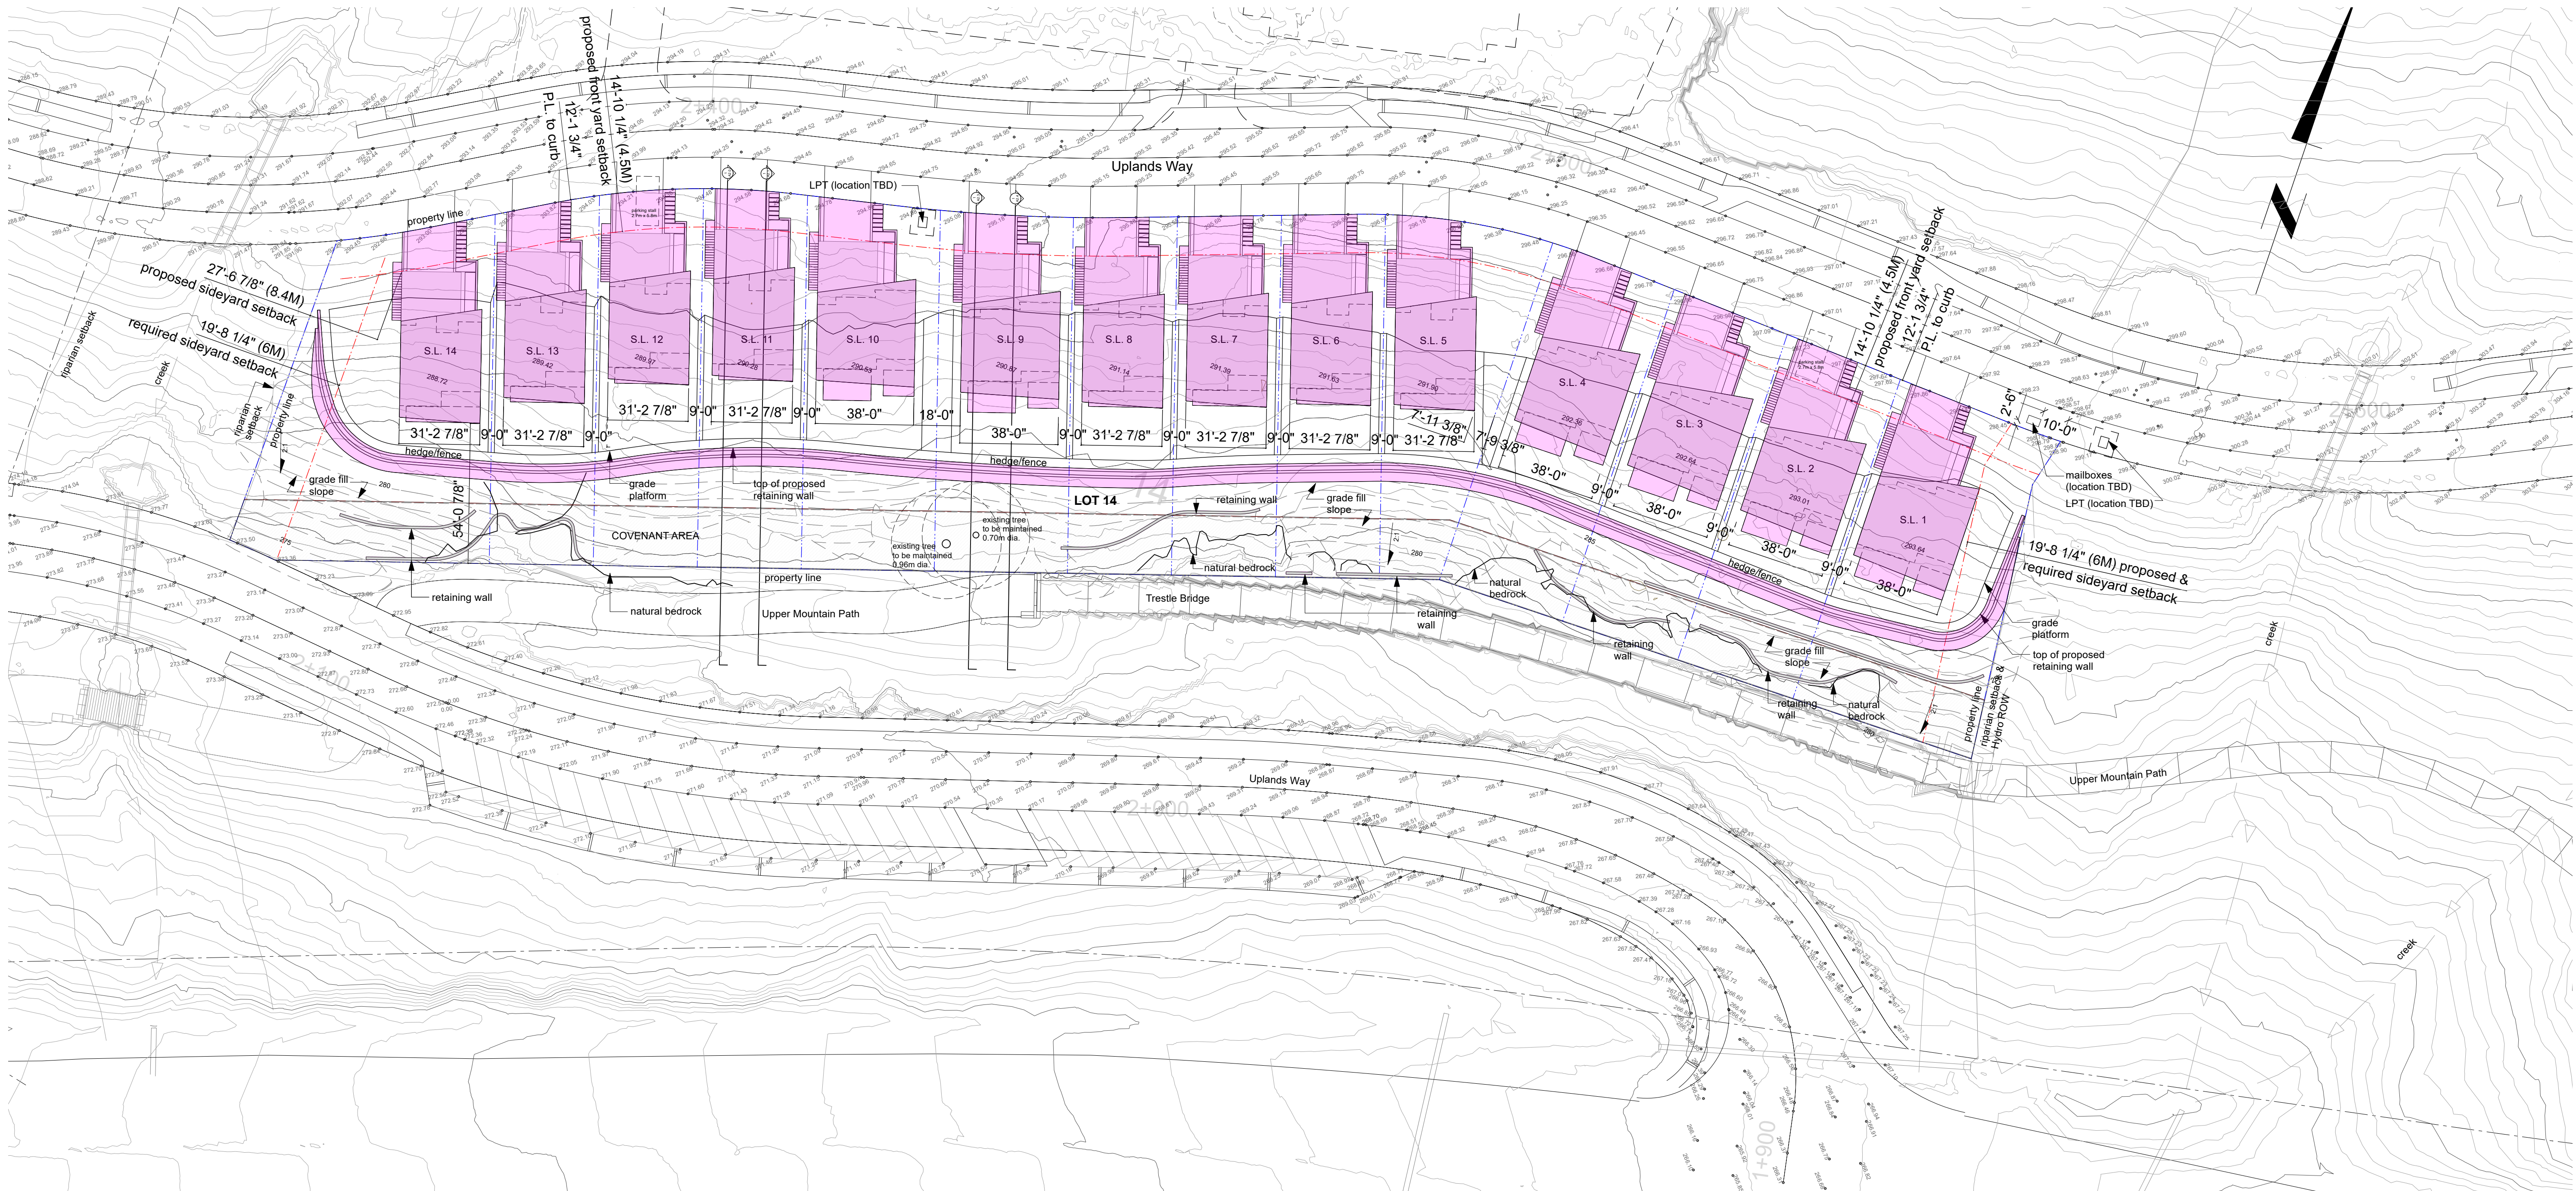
14'-10 1/4" (4.5M)
proposed front yard setback
12'-1 3/4"
P.L. to curb

Uplands Way

LPT (location TBD)

property line

27'-6 7/8" (8.4M)
proposed sideyard setback
19'-8 1/4" (6M)
required sideyard setback

riparian setback
creek
riparian setback
property line

S.L. 14
S.L. 13
S.L. 12
S.L. 11
S.L. 10
S.L. 9
S.L. 8
S.L. 7
S.L. 6
S.L. 5
S.L. 4
S.L. 3
S.L. 2
S.L. 1

31'-2 7/8"
9'-0"
31'-2 7/8"
9'-0"
31'-2 7/8"
9'-0"
31'-2 7/8"
9'-0"
38'-0"
18'-0"
38'-0"
9'-0"
31'-2 7/8"
9'-0"
31'-2 7/8"
9'-0"
31'-2 7/8"
9'-0"
7'-11 3/8"
31'-2 7/8"
7'-9 3/8"
38'-0"
9'-0"
38'-0"
9'-0"
38'-0"
9'-0"
38'-0"

14'-10 1/4" (4.5M)
proposed front yard setback
12'-1 3/4"
P.L. to curb

2'-6"
10'-0"
mailboxes
(location TBD)
LPT (location TBD)

hedge/fence
hedge/fence
hedge/fence

grade fill
slope
grade
platform
top of proposed
retaining wall
54'-0 7/8"
LOT 14
retaining wall
grade fill
slope
COVENANT AREA
existing tree
to be maintained
0.96m dia.
existing tree
to be maintained
0.70m dia.
natural bedrock
property line
retaining wall
natural bedrock
Upper Mountain Path
Trestle Bridge
natural
bedrock
retaining
wall
retaining
wall

19'-8 1/4" (6M) proposed &
required sideyard setback
grade
platform
top of proposed
retaining wall
grade fill
slope
retaining
wall
natural
bedrock
property line
riparian setback &
Hydro ROW
creek
Upper Mountain Path
Uplands Way
creek